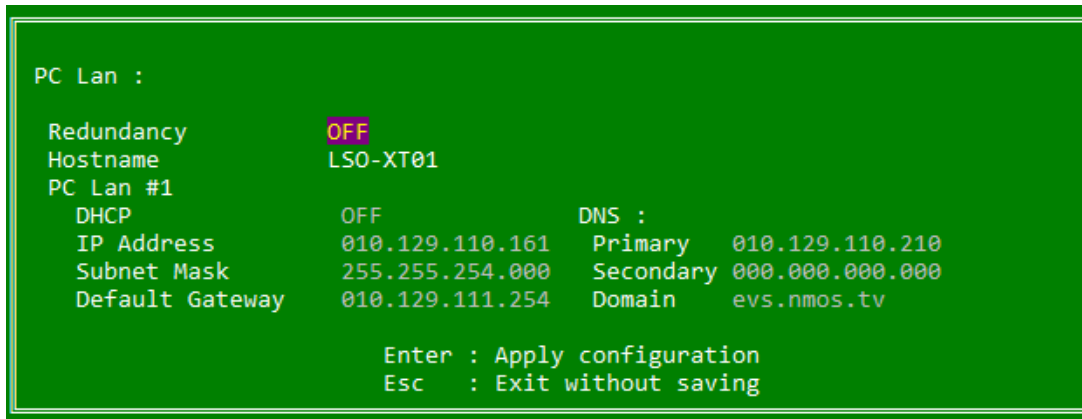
PC Lan :

Redundancy OFF
Hostname LSO-XT01
PC Lan #1
DHCP OFF
IP Address 010.129.110.161
Subnet Mask 255.255.254.000
Default Gateway 010.129.111.254

DNS :
Primary 010.129.110.210
Secondary 000.000.000.000
Domain evs.nmos.tv

Enter : Apply configuration
Esc : Exit without saving